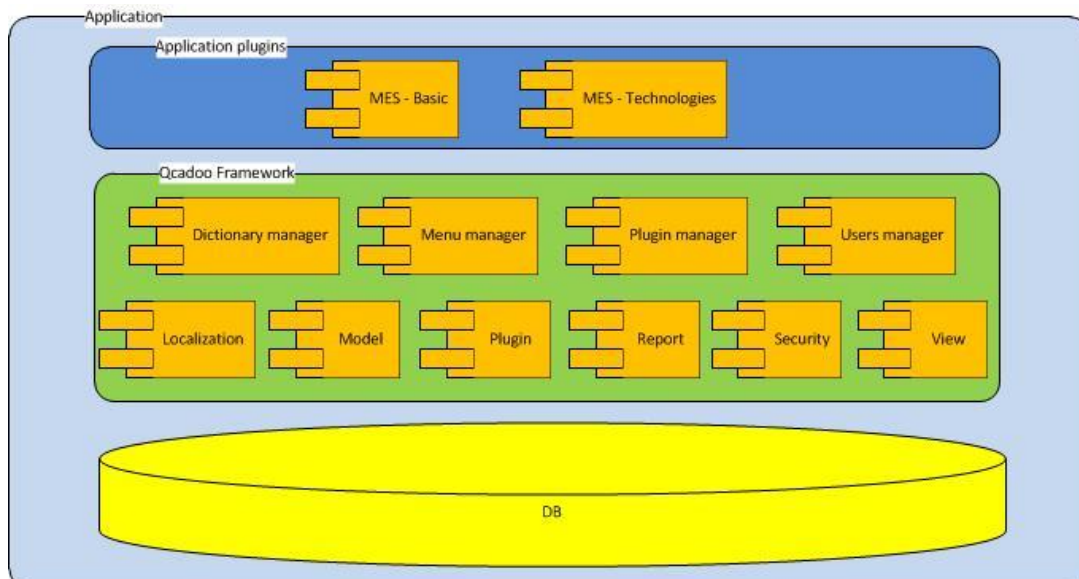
Application

Application plugins

MES - Basic

MES - Technologies

Qcadoo Framework

Dictionary manager

Menu manager

Plugin manager

Users manager

Localization

Model

Plugin

Report

Security

View

DB